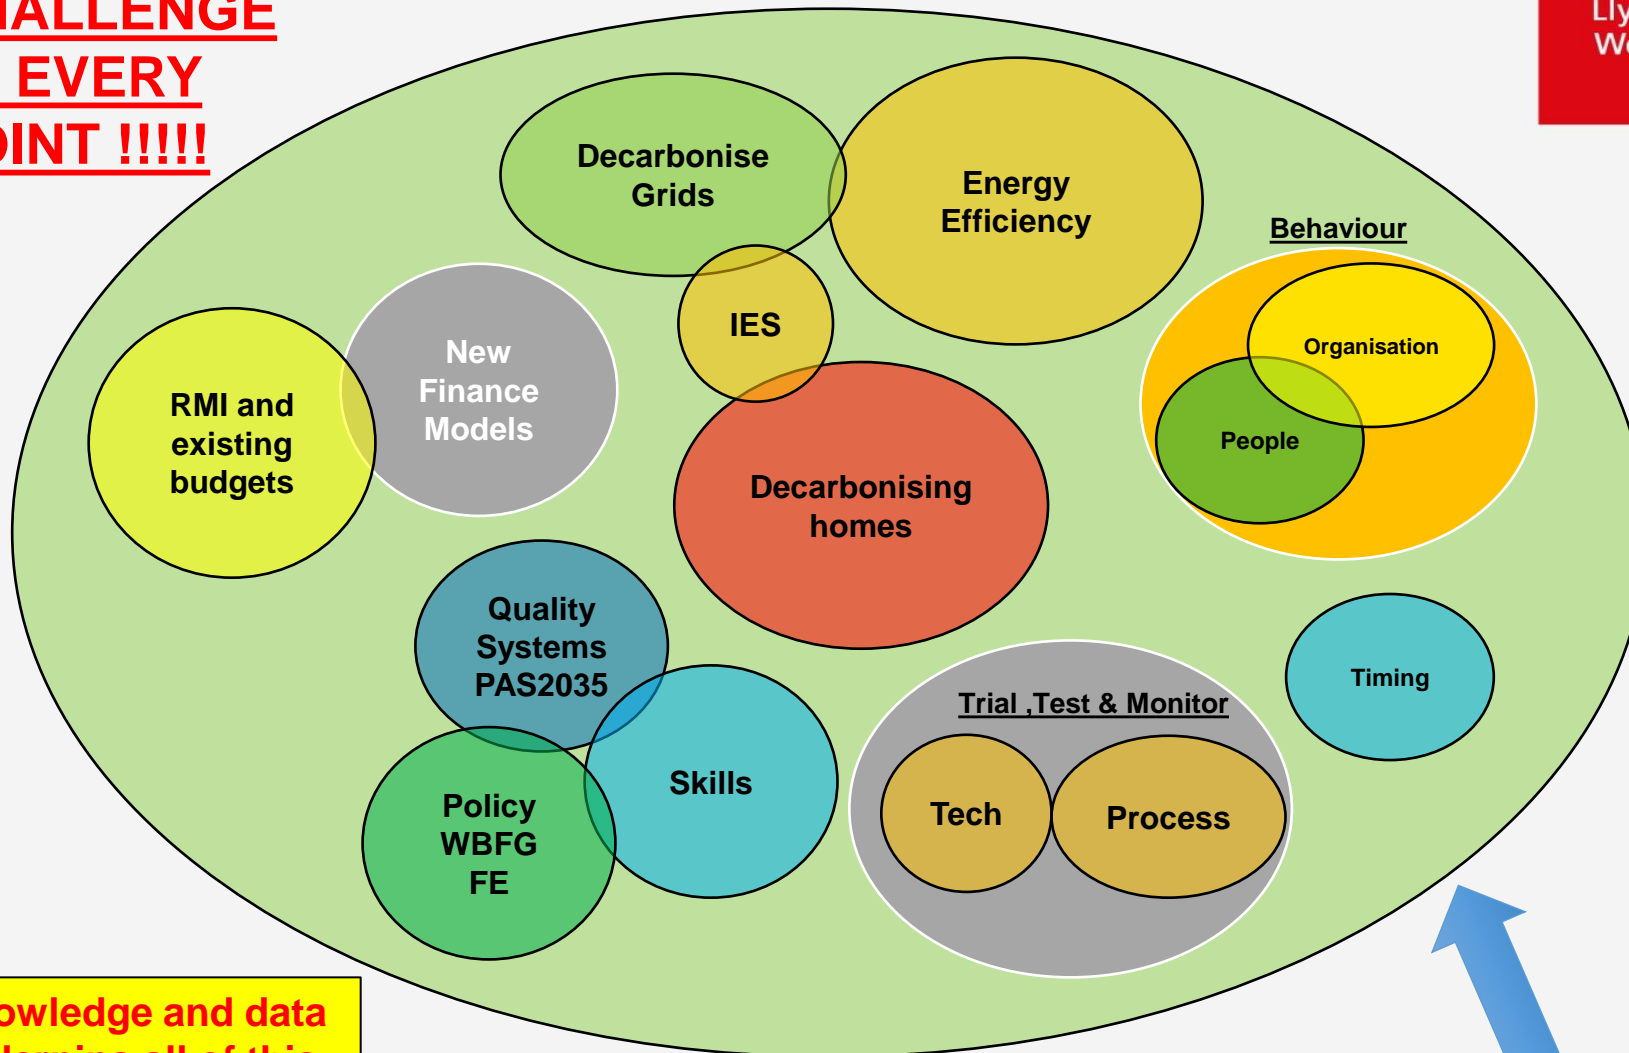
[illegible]ALLENGE
EVERY
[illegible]INT !!!!!

Decarbonise Grids

Energy Efficiency

Behaviour

Organisation

People

IES

New Finance Models

RMI and existing budgets

Decarbonising homes

Quality Systems PAS2035

Timing

Trial ,Test & Monitor

Tech

Process

Skills

Policy WBFG FE

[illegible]owledge and data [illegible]

Ll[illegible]
W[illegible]